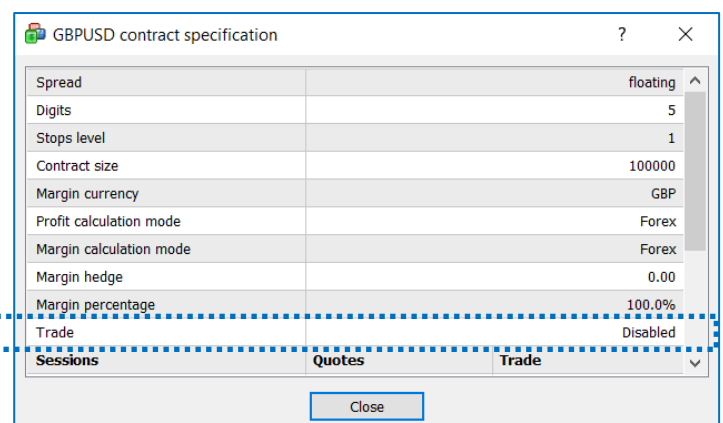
GBPUSD contract specification ? X

| | |
|---|---|
| Spread | floating |
| Digits | 5 |
| Stops level | 1 |
| Contract size | 100000 |
| Margin currency | GBP |
| Profit calculation mode | Forex |
| Margin calculation mode | Forex |
| Margin hedge | 0.00 |
| Margin percentage | 100.0% |
| Trade | Disabled |

| Sessions | Quotes | Trade |
|---|---|---|

Close